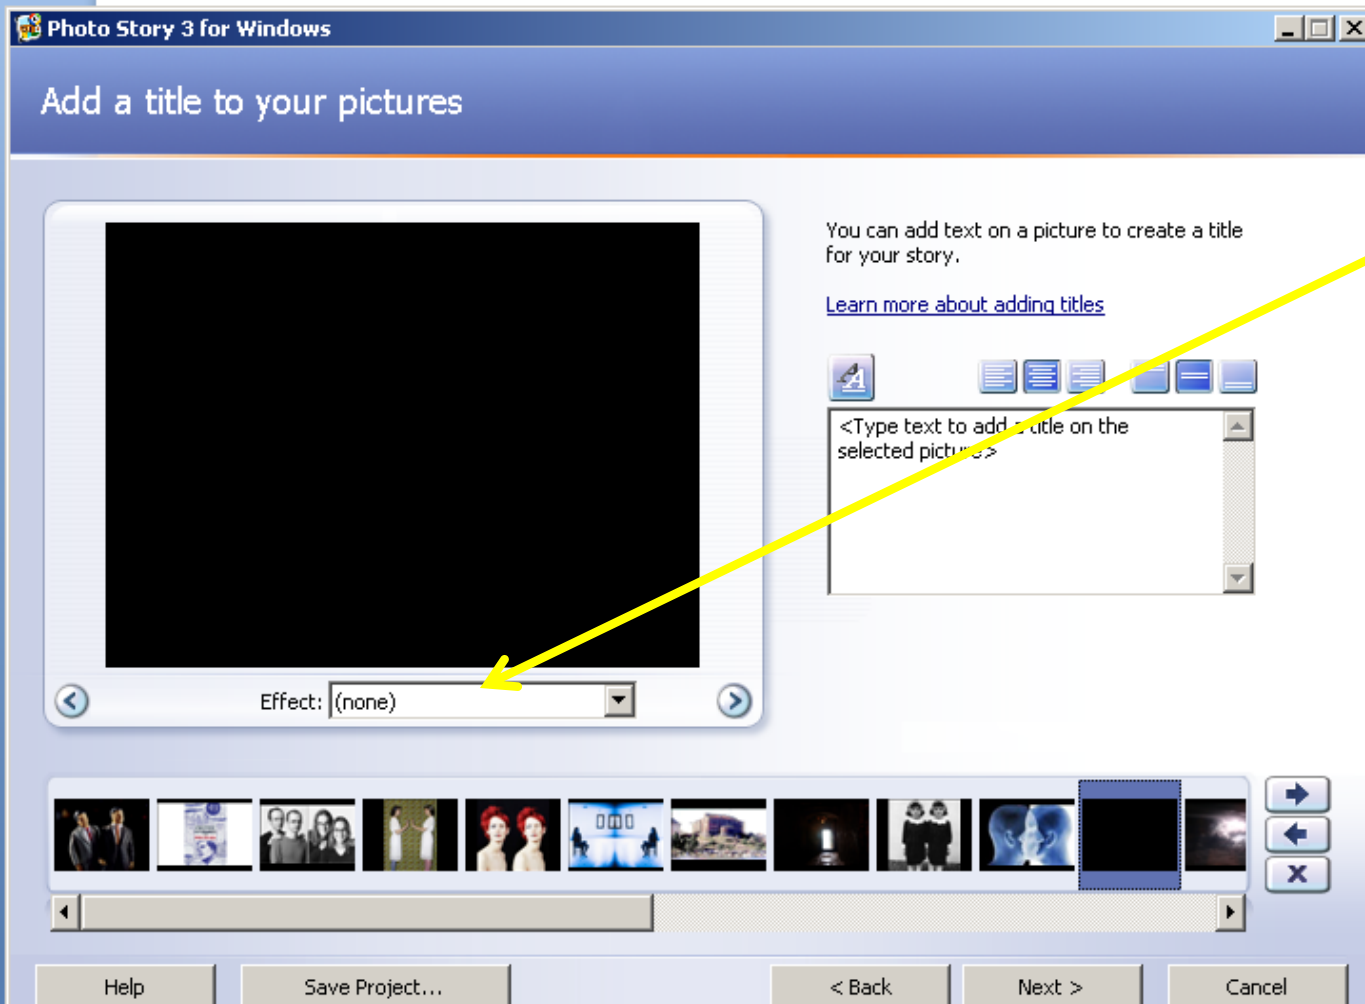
Photo Story 3 for Windows

Add a title to your pictures

You can add text on a picture to create a title for your story.

Learn more about adding titles

<Type text to add a title on the selected picture>

Effect: (none)

Help

Save Project...

< Back

Next >

Cancel